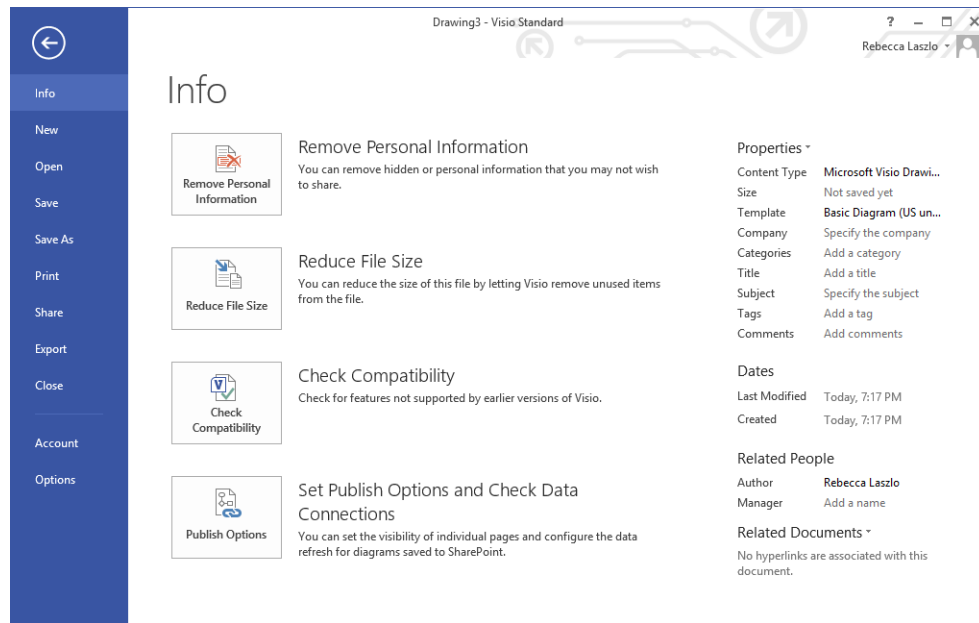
Drawing3 - Visio Standard

? – □ ×

Rebecca Laszlo

Info
New
Open
Save
Save As
Print
Share
Export
Close
Account
Options

Info

Remove Personal Information

Remove Personal Information
You can remove hidden or personal information that you may not wish to share.

Reduce File Size

Reduce File Size
You can reduce the size of this file by letting Visio remove unused items from the file.

Check Compatibility

Check Compatibility
Check for features not supported by earlier versions of Visio.

Publish Options

Set Publish Options and Check Data Connections
You can set the visibility of individual pages and configure the data refresh for diagrams saved to SharePoint.

Properties

| | |
|---|---|
| Content Type | Microsoft Visio Drawi... |
| Size | Not saved yet |
| Template | Basic Diagram (US un... |
| Company | Specify the company |
| Categories | Add a category |
| Title | Add a title |
| Subject | Specify the subject |
| Tags | Add a tag |
| Comments | Add comments |

Dates

| | |
|---|---|
| Last Modified | Today, 7:17 PM |
| Created | Today, 7:17 PM |

Related People

| | |
|---|---|
| Author | Rebecca Laszlo |
| Manager | Add a name |

Related Documents
No hyperlinks are associated with this document.